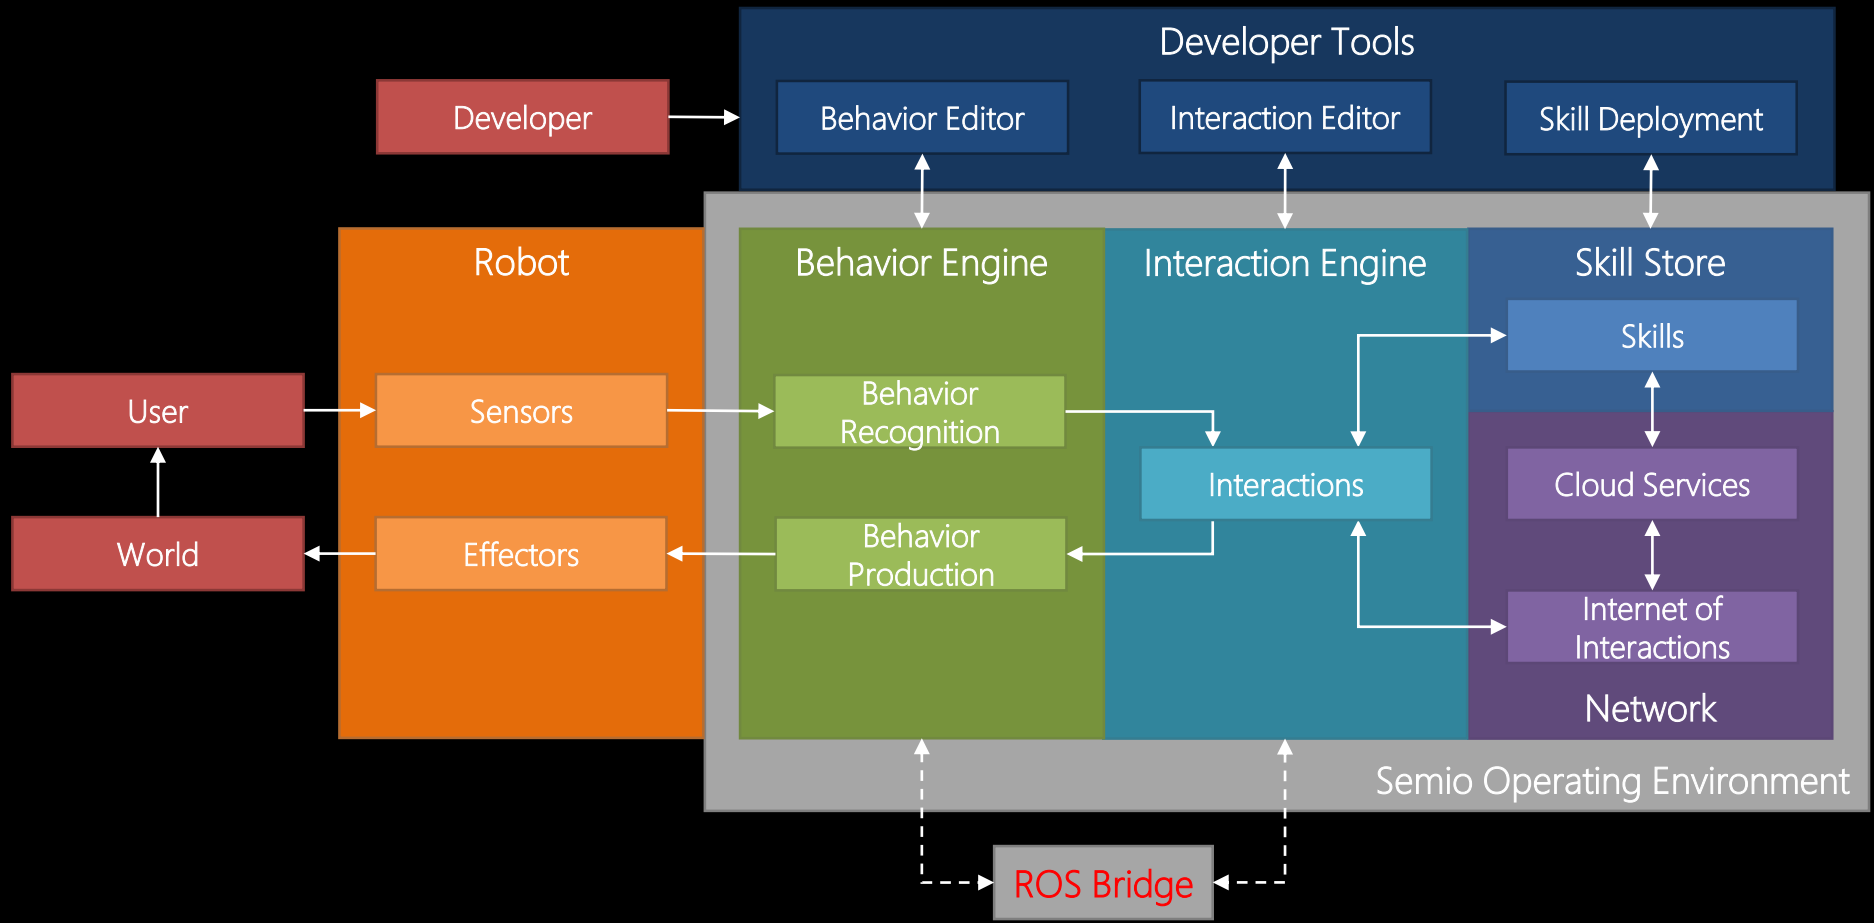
Developer Tools

Developer

Behavior Editor

Interaction Editor

Skill Deployment

Robot

Behavior Engine

Interaction Engine

Skill Store

Skills

User

Sensors

Behavior Recognition

Interactions

Cloud Services

World

Effectors

Behavior Production

Internet of Interactions

Network

Semio Operating Environment

ROS Bridge